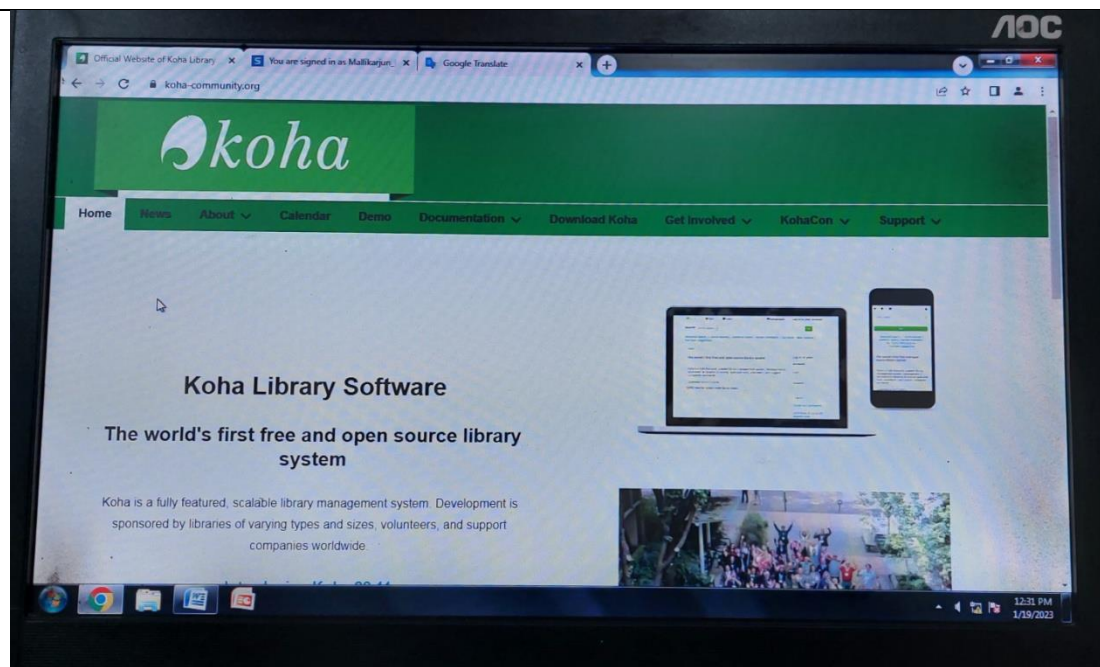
AOC

Official Website of Koha Library × You are signed in as Mallikarjun × Google Translate ×

koha-community.org

koha

Home News About Calendar Demo Documentation Download Koha Get Involved KohaCon Support

Koha Library Software

The world's first free and open source library system

Koha is a fully featured, scalable library management system. Development is sponsored by libraries of varying types and sizes, volunteers, and support companies worldwide.

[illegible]

12:31 PM
1/19/2023